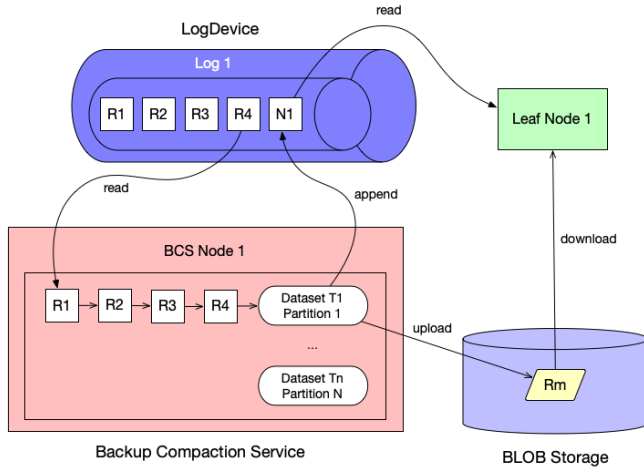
LogDevice

read

Log 1

R1 R2 R3 R4 N1

Leaf Node 1

read

append

BCS Node 1

download

R1 R2 R3 R4

Dataset T1 Partition 1

upload

...

Rm

Dataset Tn Partition N

Backup Compaction Service

BLOB Storage